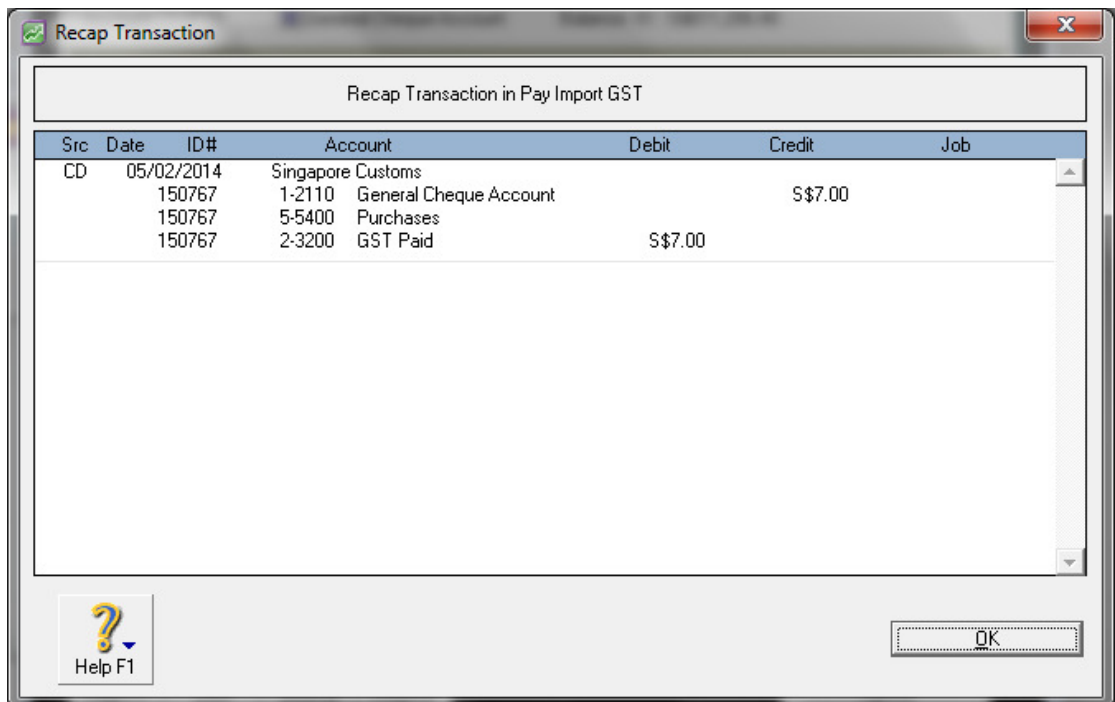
Recap Transaction

Recap Transaction in Pay Import GST

| Src | Date | ID# | Account | Debit | Credit | Job |
|---|---|---|---|---|---|---|
| CD | 05/02/2014 | | Singapore Customs | | | |
| | | 150767 | 1-2110 General Cheque Account | | S$7.00 | |
| | | 150767 | 5-5400 Purchases | | | |
| | | 150767 | 2-3200 GST Paid | S$7.00 | | |

Help F1

OK